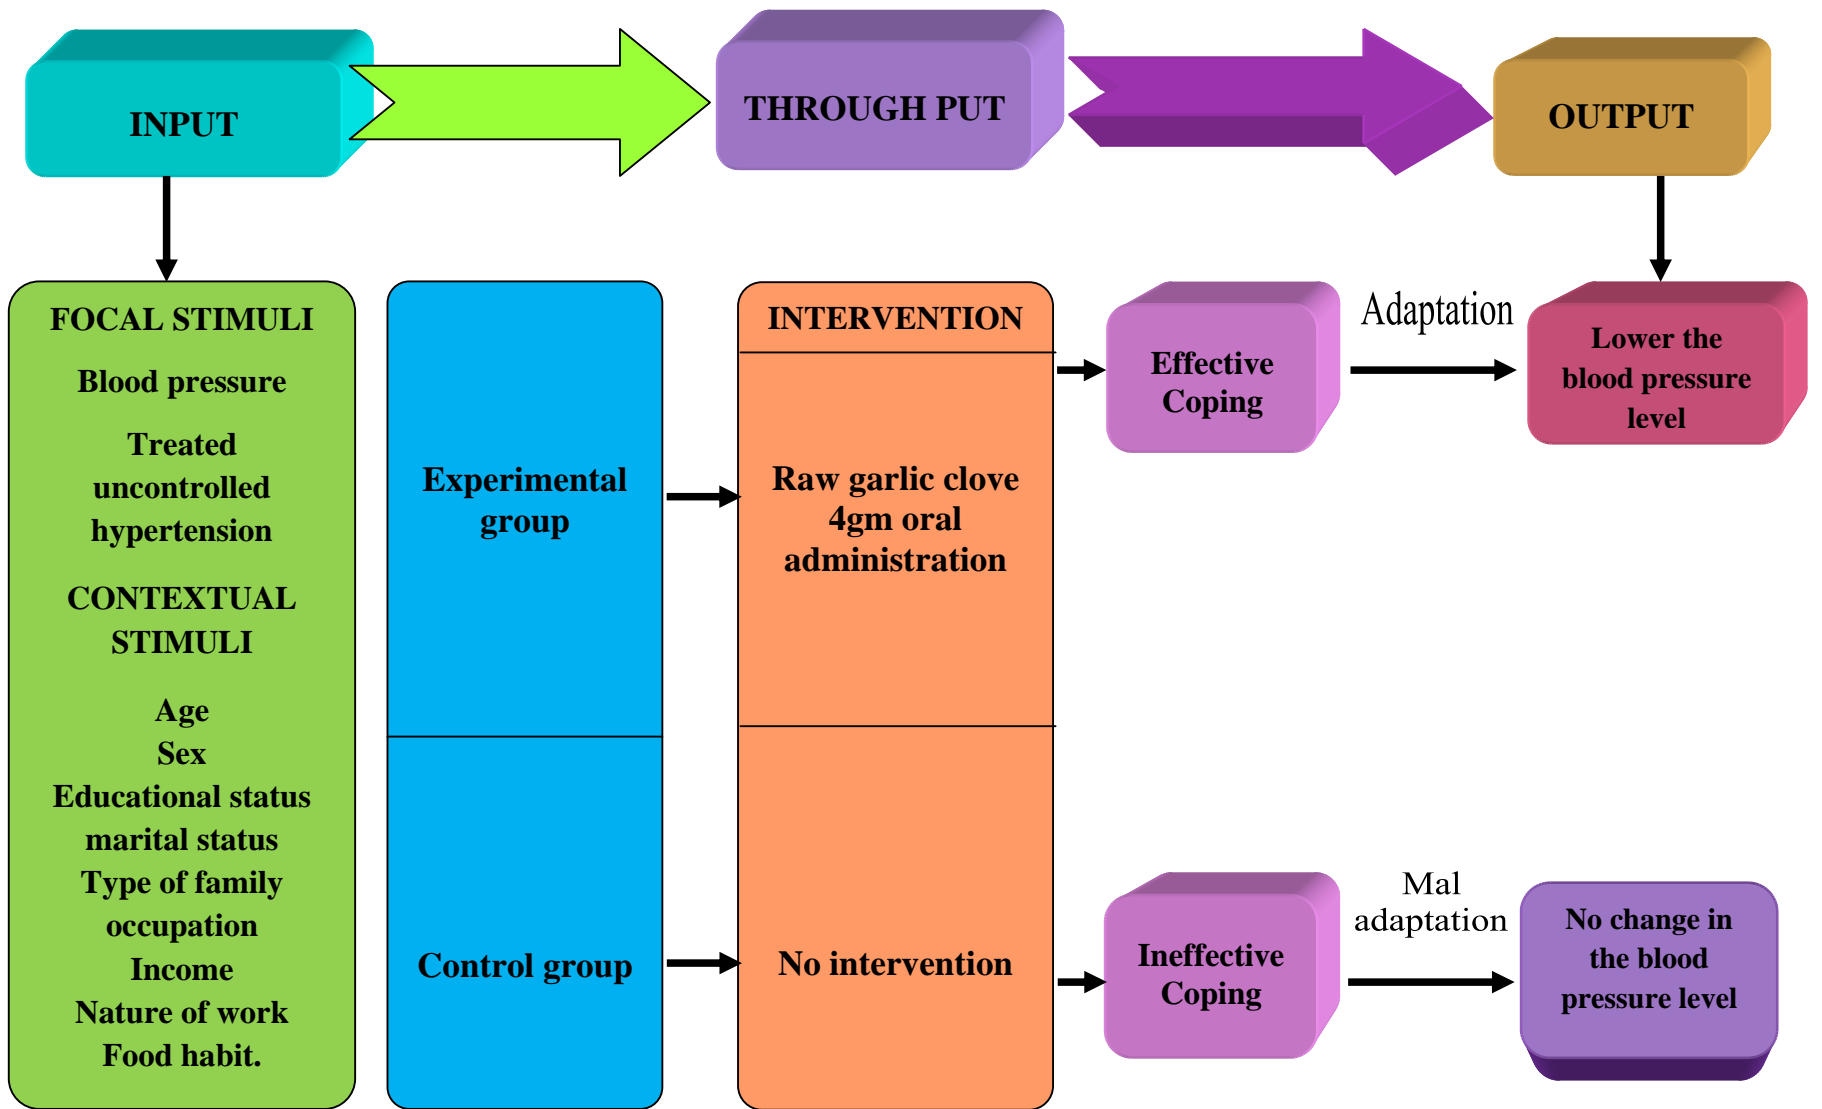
INPUT

THROUGH PUT

OUTPUT

FOCAL STIMULI

Blood pressure

Treated uncontrolled hypertension

CONTEXTUAL STIMULI

Age
Sex
Educational status
marital status
Type of family
occupation
Income
Nature of work
Food habit.

Experimental group

Control group

INTERVENTION

Raw garlic clove 4gm oral administration

No intervention

Effective Coping

Adaptation

Lower the blood pressure level

Ineffective Coping

Mal adaptation

No change in the blood pressure level